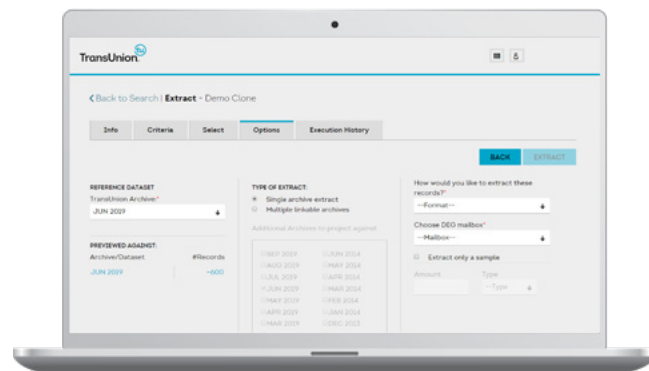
TransUnion

< Back to Search | Extract - Demo Clone

Info | Criteria | Select | Options | Execution History

BACK | EXTRACT

REFERENCE DATASET
TransUnion Archive*
JUN 2019

PREVIEWED AGAINST:
Archive/Dataset | #Records
JUN 2019 | ~600

TYPE OF EXTRACT:
Single archive extract
Multiple linkable archives

Additional Archives to project against

SEP 2019
AUG 2019
JUL 2019
JUN 2019
MAY 2019
APR 2019
MAR 2019
JUN 2014
MAY 2014
APR 2014
MAR 2014
FEB 2014
JAN 2014
DEC 2013

How would you like to extract these records?*
--Format--

Choose DEG mailbox*
--Mailbox--

Extract only a sample

Amount
Type
--Type--